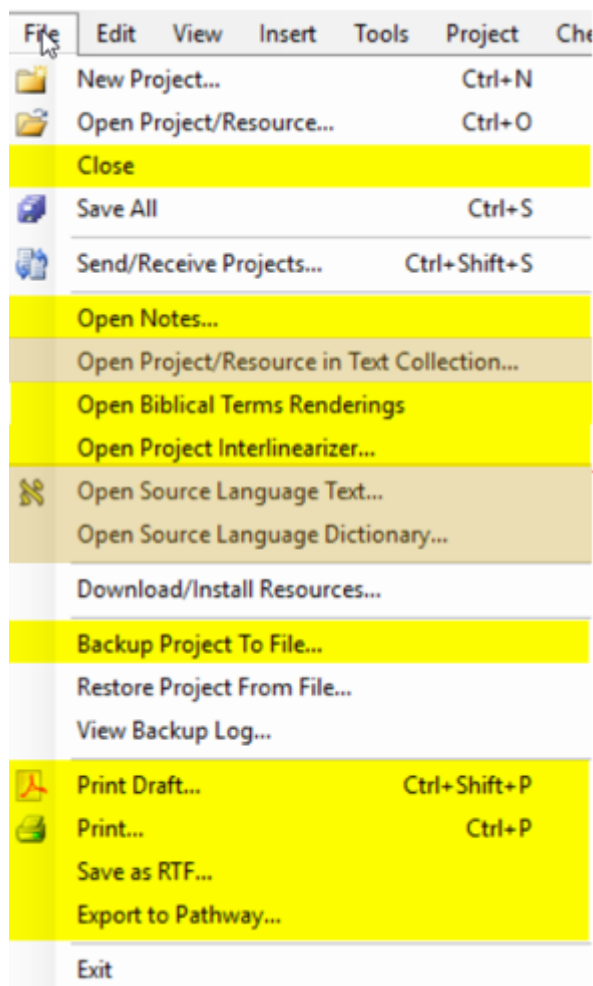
File Edit View Insert Tools Project Che

New Project... Ctrl+N
Open Project/Resource... Ctrl+O
Close
Save All Ctrl+S
Send/Receive Projects... Ctrl+Shift+S
Open Notes...
Open Project/Resource in Text Collection...
Open Biblical Terms Renderings
Open Project Interlinearizer...
Open Source Language Text...
Open Source Language Dictionary...
Download/Install Resources...
Backup Project To File...
Restore Project From File...
View Backup Log...
Print Draft... Ctrl+Shift+P
Print... Ctrl+P
Save as RTF...
Export to Pathway...
Exit